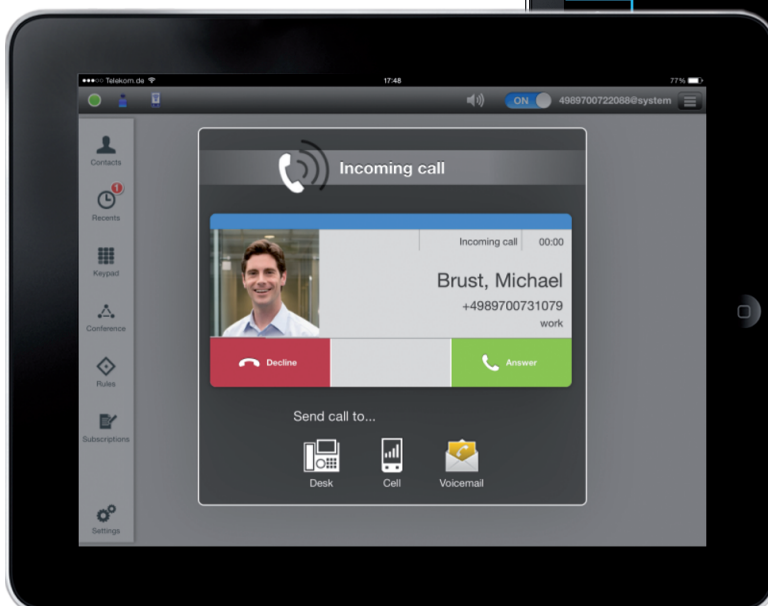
●●●○○ Telekom.de
17:48
77%
ON
4989700722088@system
Contacts
1
Recents
Keypad
Conference
Rules
Subscriptions
Settings
Incoming call
Incoming call
00:00
Brust, Michael
+4989700731079
work
Decline
Answer
Send call to...
Desk
Cell
Voicemail